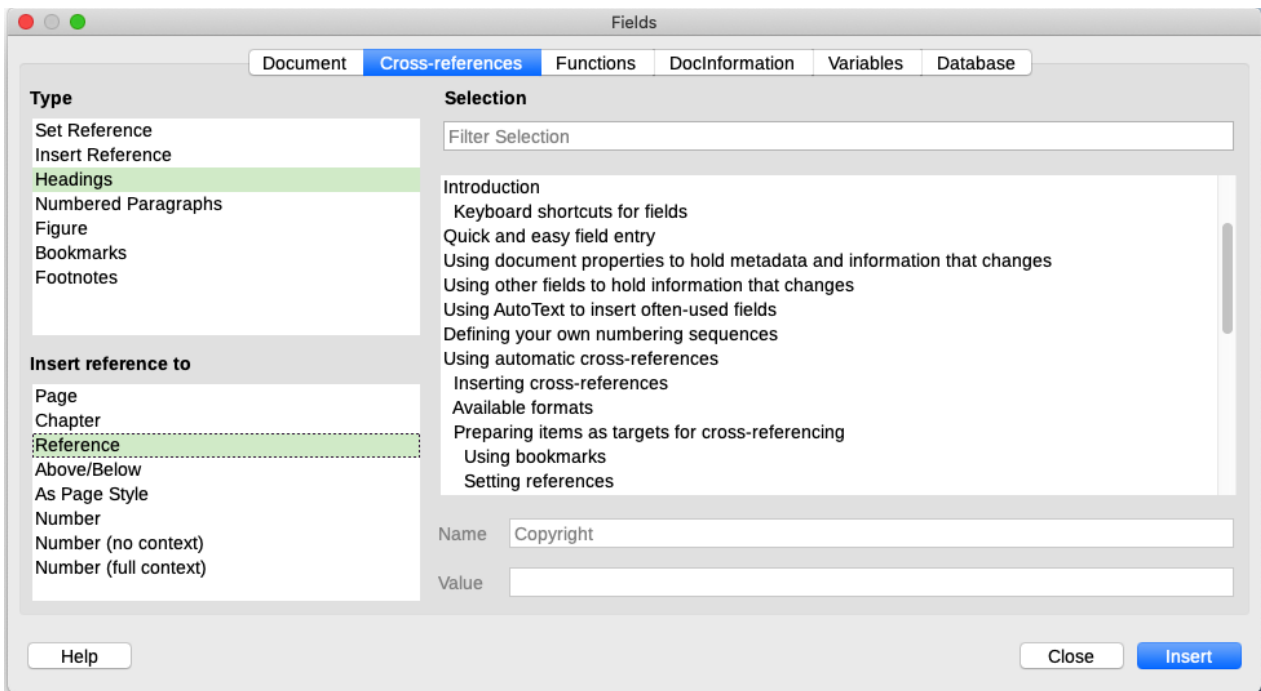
Fields

Document | Cross-references | Functions | DocInformation | Variables | Database

Type

Set Reference
Insert Reference
Headings
Numbered Paragraphs
Figure
Bookmarks
Footnotes

Insert reference to

Page
Chapter
Reference
Above/Below
As Page Style
Number
Number (no context)
Number (full context)

Selection

Filter Selection

Introduction
Keyboard shortcuts for fields
Quick and easy field entry
Using document properties to hold metadata and information that changes
Using other fields to hold information that changes
Using AutoText to insert often-used fields
Defining your own numbering sequences
Using automatic cross-references
Inserting cross-references
Available formats
Preparing items as targets for cross-referencing
Using bookmarks
Setting references

Name Copyright

Value

Help

Close Insert